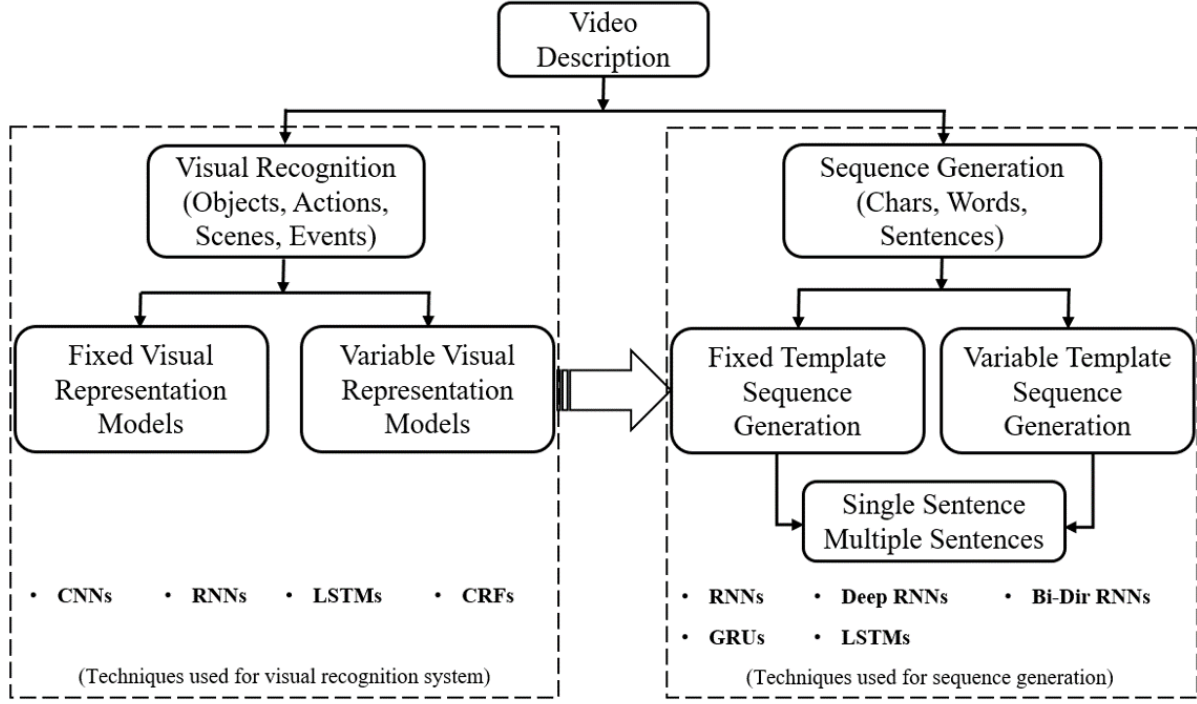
Video Description

Visual Recognition (Objects, Actions, Scenes, Events)

Fixed Visual Representation Models

Variable Visual Representation Models

• CNNs • RNNs • LSTMs • CRFs

(Techniques used for visual recognition system)

Sequence Generation (Chars, Words, Sentences)

Fixed Template Sequence Generation

Variable Template Sequence Generation

Single Sentence
Multiple Sentences

• RNNs • Deep RNNs • Bi-Dir RNNs
• GRUs • LSTMs

(Techniques used for sequence generation)